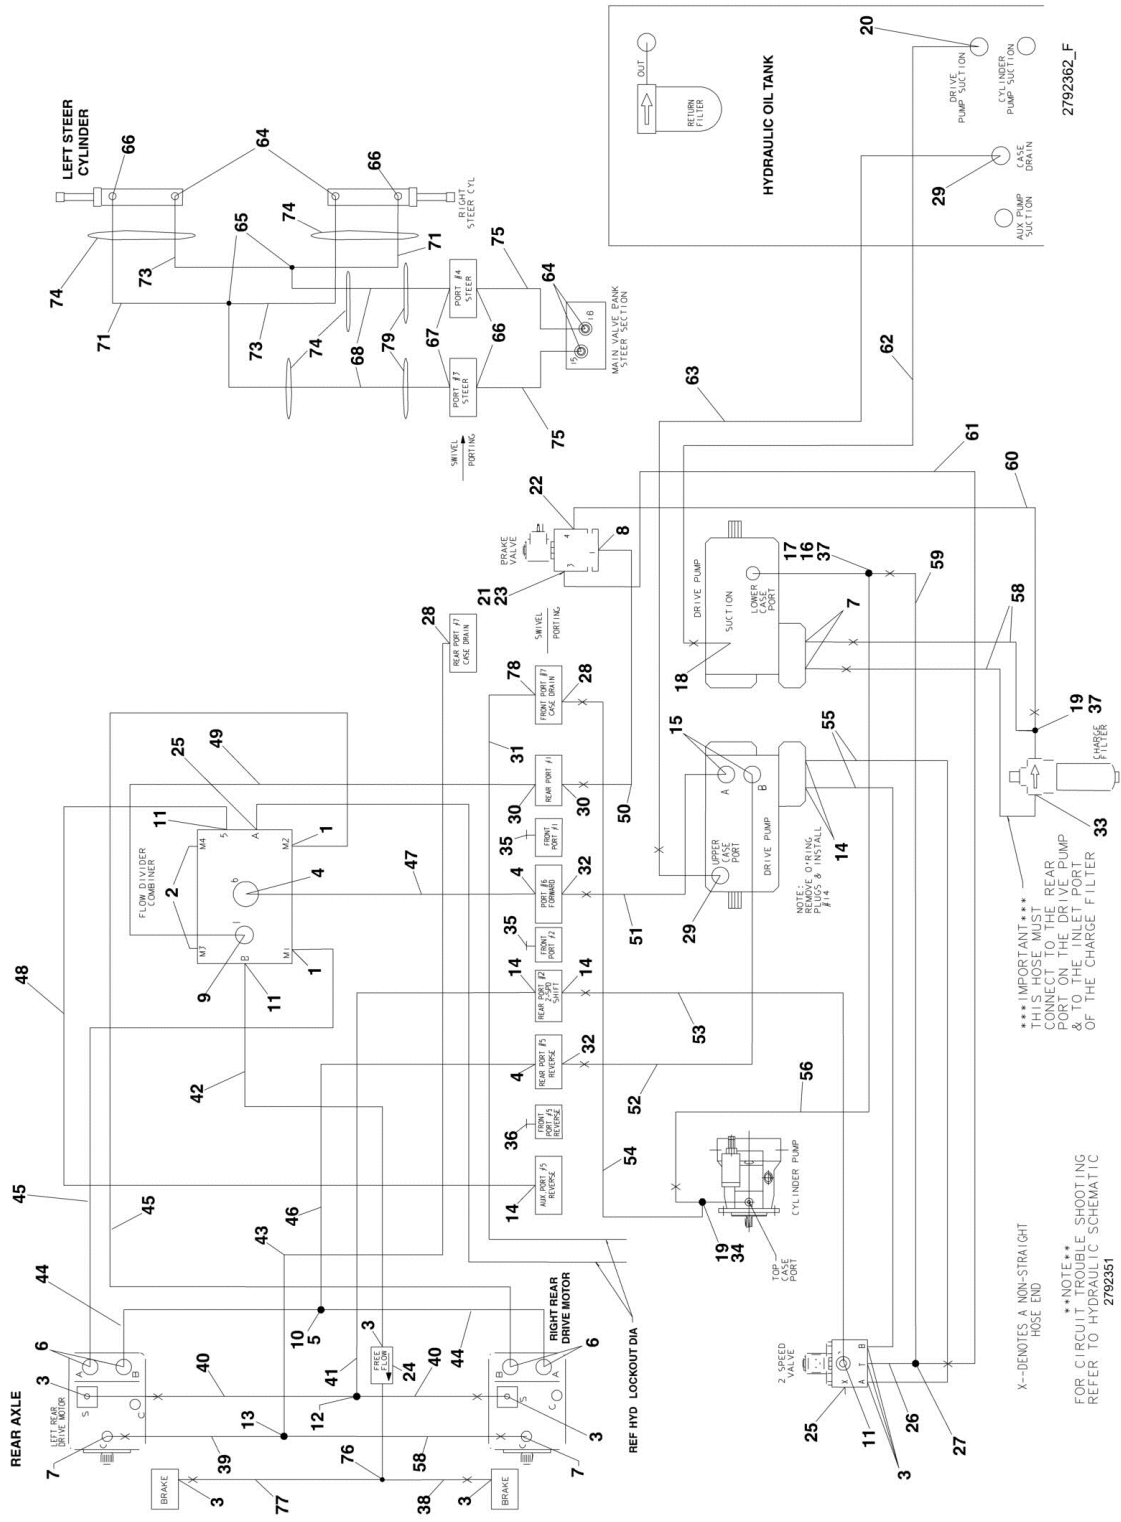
LEFT STEER CYLINDER
66
64
66
RIGHT STEER CYL
74
65
74
71
73
71
75
64
73
PORT #4 STEER
IB
74
68
79
67
66
MAIN VALVE BANK STEER SECTION
IA
PORT #3 STEER
75
SWIVEL PORTING
HYDRAULIC OIL TANK
OUT
RETURN FILTER
20
DRIVE PUMP SUCTION
CYLINDER PUMP SUCTION
2792362_F
29
CASE DRAIN
AUX PUMP SUCTION
63
62
61
60
22
BRAKE VALVE
4
2
3
1
8
21
23
DRIVE PUMP
SUCTION
LOWER CASE PORT
17
16
37
59
18
7
58
28
REAR PORT #7 CASE DRAIN
SWIVEL PORTING
78
FRONT PORT #7 CASE DRAIN
28
19
37
CHARGE FILTER
33
49
25
31
15
55
A
B
11
5
A
M4
M2
1
REAR PORT #1
30
30
50
FLOW DIVIDER COMBINER
2
b
4
35
FRONT PORT #1
UPPER CASE PORT
DRIVE PUMP
14
NOTE: REMOVE O'RING PLUGS & INSTALL #14
47
4
PORT #6 FORWARD
32
29
51
M3
I
M1
35
FRONT PORT #2
B
9
11
1
14
REAR PORT #2 2-SPD SHIFT
14
53
***IMPORTANT*** THIS HOSE MUST CONNECT TO THE REAR PORT ON THE DRIVE PUMP & TO THE INLET PORT OF THE CHARGE FILTER
48
42
4
REAR PORT #5 REVERSE
32
52
56
36
FRONT PORT #3 REVERSE
54
CYLINDER PUMP
45
14
AUX PORT #5 REVERSE
45
46
43
19
34
TOP CASE PORT
44
RIGHT REAR DRIVE MOTOR
REF HYD LOCKOUT DIA
REAR AXLE
6
A
B
3
S
C
LEFT REAR DRIVE MOTOR
C
10
5
3
44
FREE FLOW
24
40
41
40
B
A
6
S
C
2 SPEED VALVE
X
A
T
B
X--DENOTES A NON-STRAIGHT HOSE END
**NOTE** FOR CIRCUIT TROUBLE SHOOTING REFER TO HYDRAULIC SCHEMATIC 2792351
13
12
3
7
39
58
C
3
25
11
3
26
27
7
76
BRAKE
3
77
38
3
BRAKE